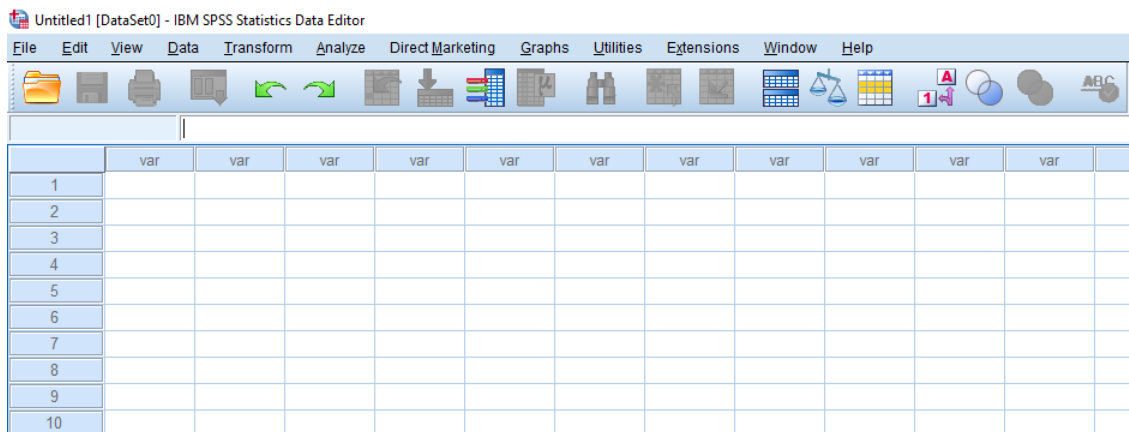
Untitled1 [DataSet0] - IBM SPSS Statistics Data Editor

File Edit View Data Transform Analyze Direct Marketing Graphs Utilities Extensions Window Help

| | var | var | var | var | var | var | var | var | var | var | var |
|---|---|---|---|---|---|---|---|---|---|---|---|
| 1 | | | | | | | | | | | |
| 2 | | | | | | | | | | | |
| 3 | | | | | | | | | | | |
| 4 | | | | | | | | | | | |
| 5 | | | | | | | | | | | |
| 6 | | | | | | | | | | | |
| 7 | | | | | | | | | | | |
| 8 | | | | | | | | | | | |
| 9 | | | | | | | | | | | |
| 10 | | | | | | | | | | | |